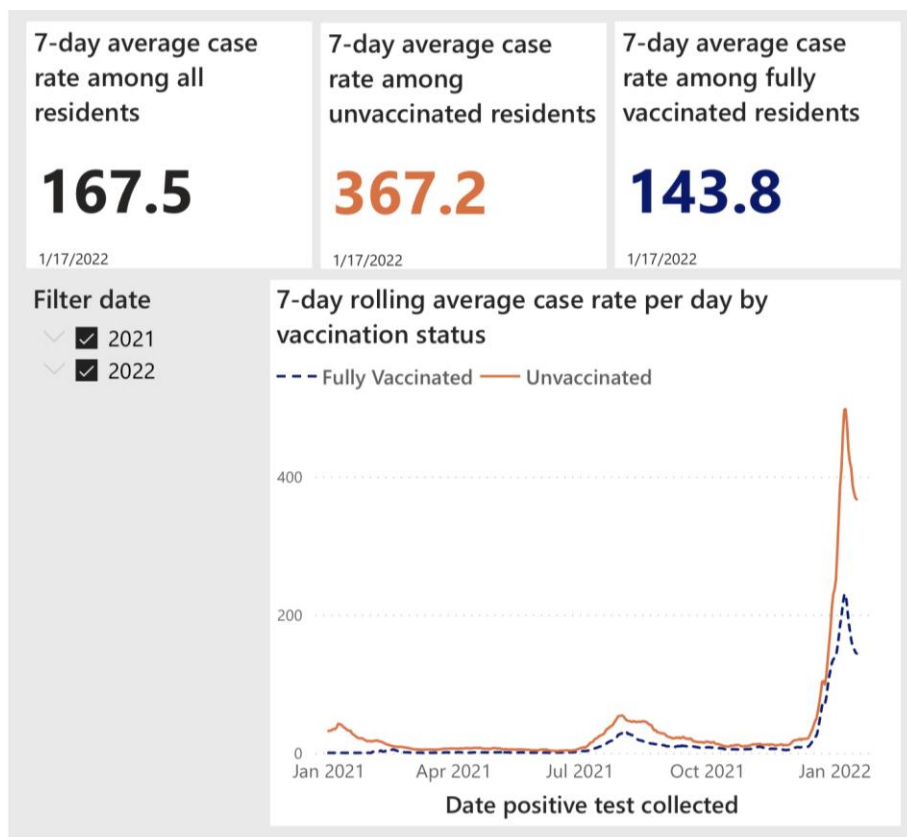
7-day average case rate among all residents

167.5

1/17/2022

7-day average case rate among unvaccinated residents

367.2

1/17/2022

7-day average case rate among fully vaccinated residents

143.8

1/17/2022

Filter date
2021
2022

7-day rolling average case rate per day by vaccination status

Fully Vaccinated
Unvaccinated

400
200
0

Jan 2021
Apr 2021
Jul 2021
Oct 2021
Jan 2022

Date positive test collected